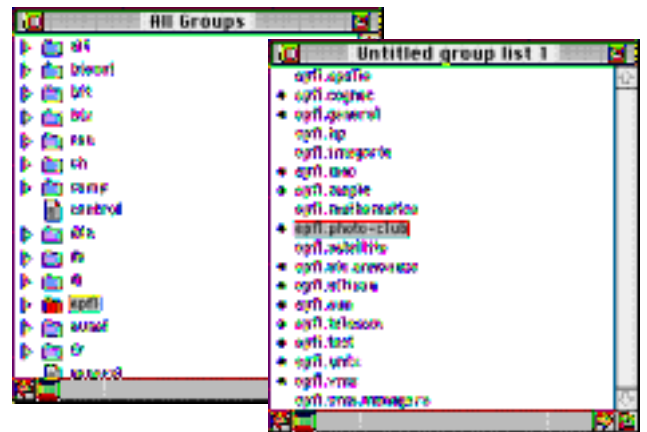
All Groups

alt
bionet
bit
biz
ca
ch
comp
control
de
fr
it
epfl
eunet
fj
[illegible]

Untitled group list 1

epfl.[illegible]
epfl.cognac
epfl.general
epfl.hp
epfl.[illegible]
epfl.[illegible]
epfl.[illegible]
epfl.mathematics
epfl.photo-club
epfl.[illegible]
epfl.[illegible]
epfl.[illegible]
epfl.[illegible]
epfl.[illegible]
epfl.test
epfl.unix
epfl.vms
epfl.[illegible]